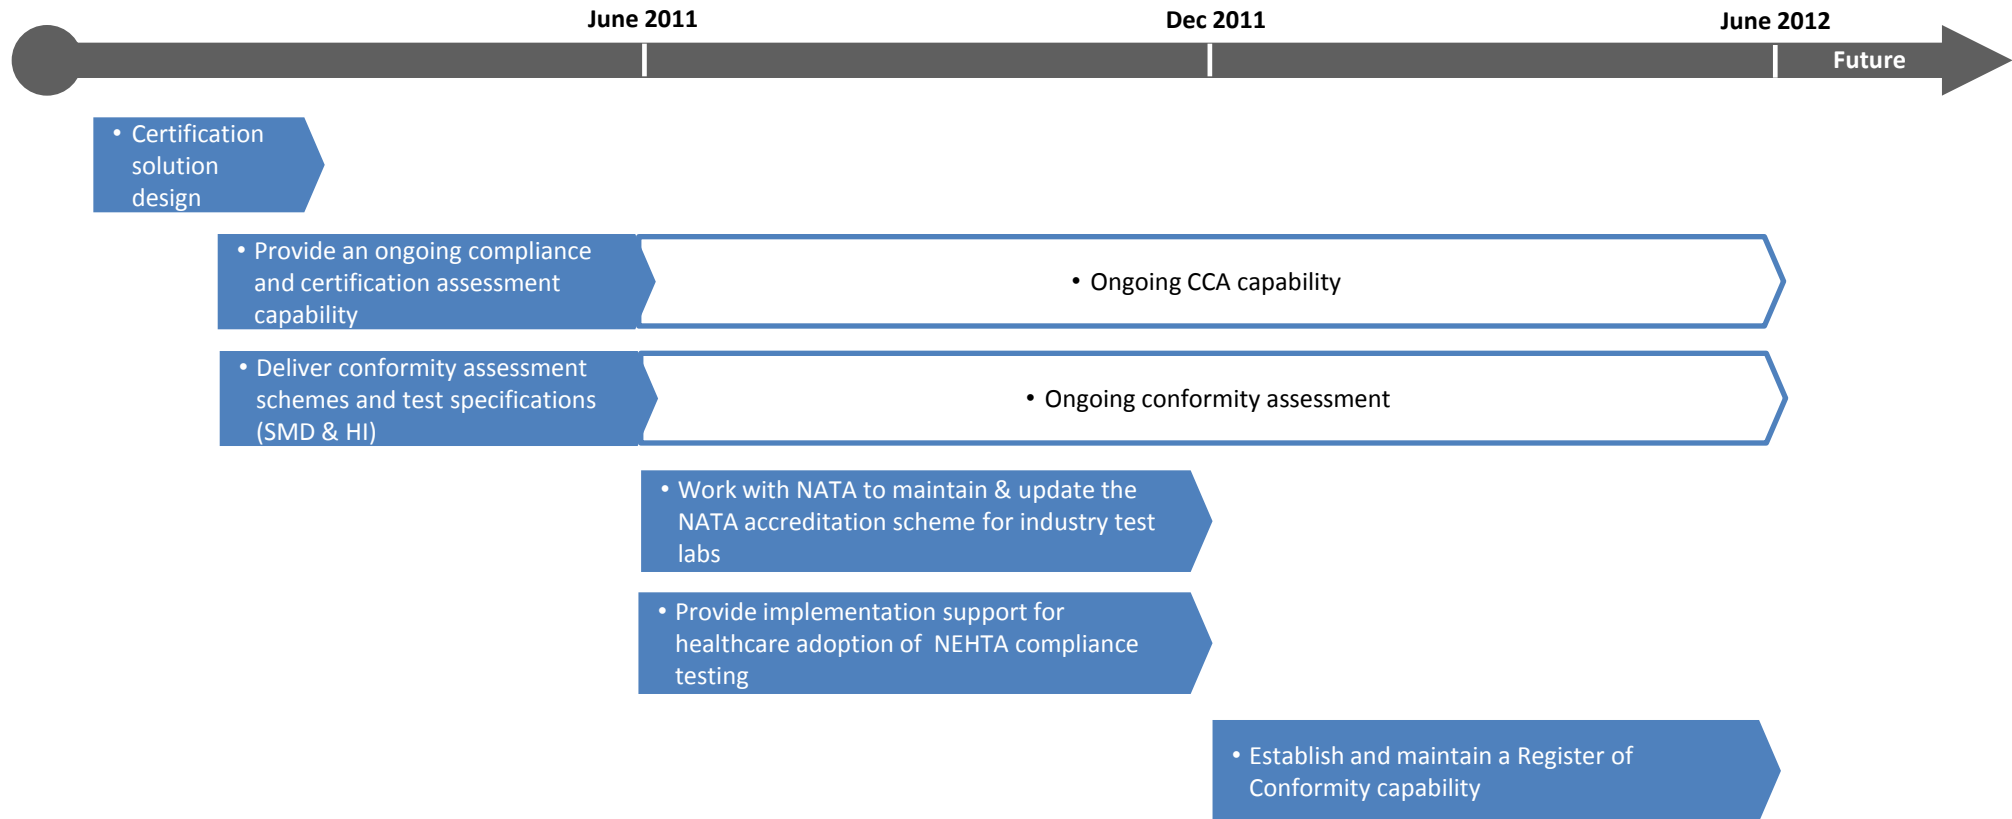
June 2011

Dec 2011

June 2012

Future

• Certification solution design

• Provide an ongoing compliance and certification assessment capability

• Ongoing CCA capability

• Deliver conformity assessment schemes and test specifications (SMD & HI)

• Ongoing conformity assessment

• Work with NATA to maintain & update the NATA accreditation scheme for industry test labs

• Provide implementation support for healthcare adoption of NEHTA compliance testing

• Establish and maintain a Register of Conformity capability